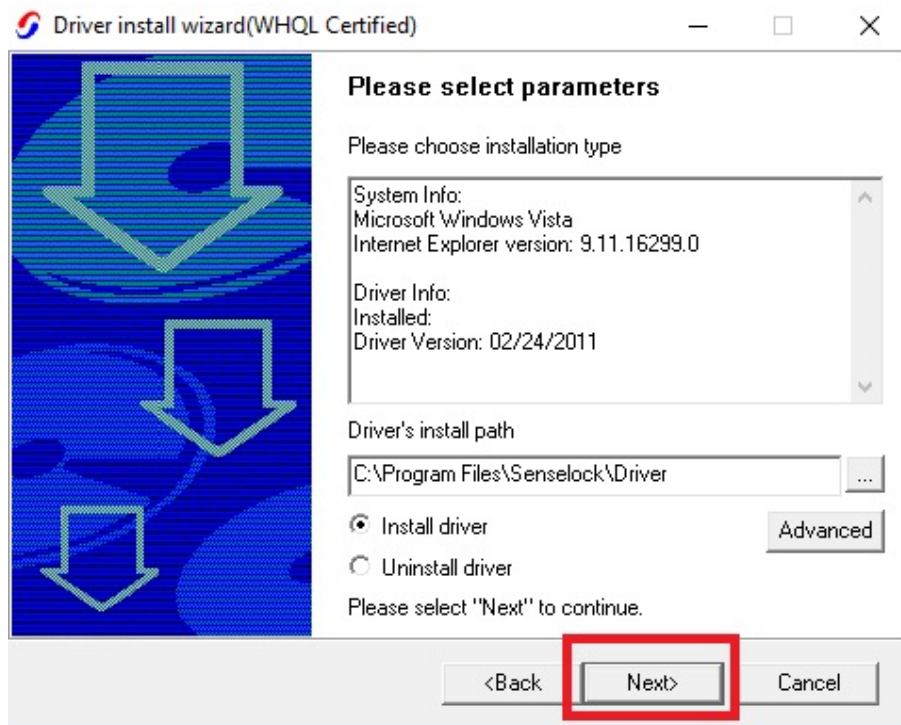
Driver install wizard(WHQL Certified)

Please select parameters

Please choose installation type

System Info:
Microsoft Windows Vista
Internet Explorer version: 9.11.16299.0

Driver Info:
Installed:
Driver Version: 02/24/2011

Driver's install path

C:\Program Files\Senselock\Driver

...

Install driver

Advanced

Uninstall driver

Please select "Next" to continue.

<Back

Next>

Cancel